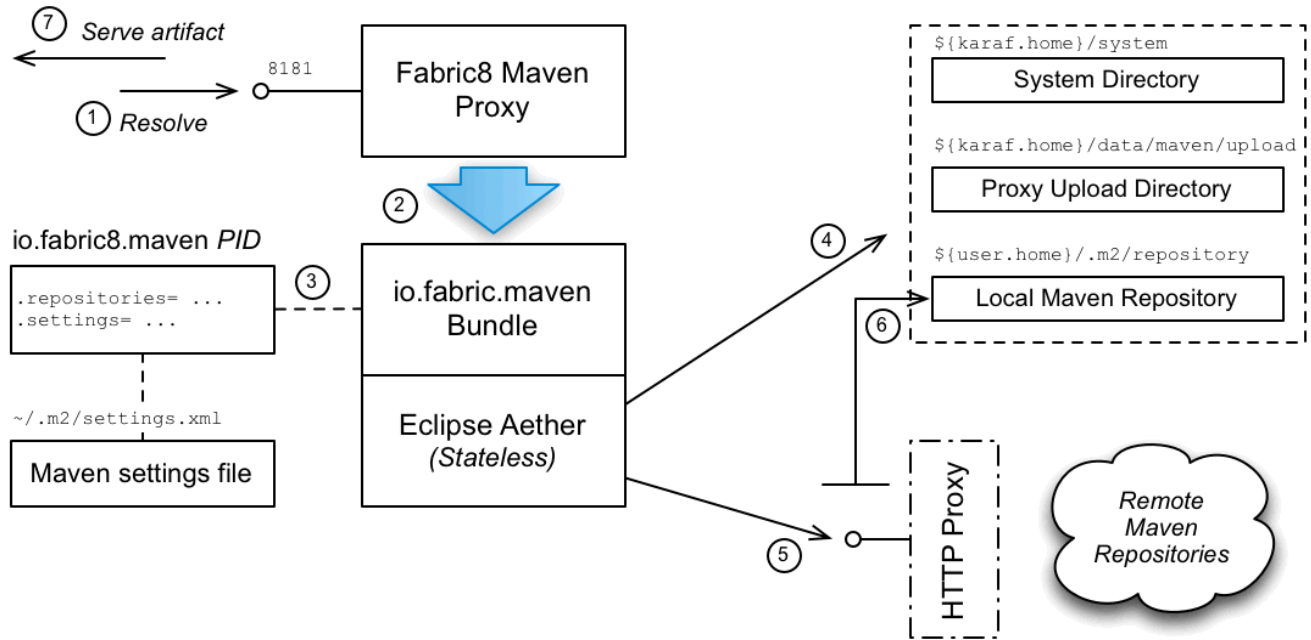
7 Serve artifact

1 Resolve

8181

Fabric8 Maven Proxy

2

io.fabric8.maven PID

.repositories= ...
.settings= ...

3

io.fabric.maven Bundle

Eclipse Aether (Stateless)

~/.m2/settings.xml

Maven settings file

${karaf.home}/system

System Directory

${karaf.home}/data/maven/upload

Proxy Upload Directory

${user.home}/.m2/repository

Local Maven Repository

4

6

5

HTTP Proxy

Remote Maven Repositories